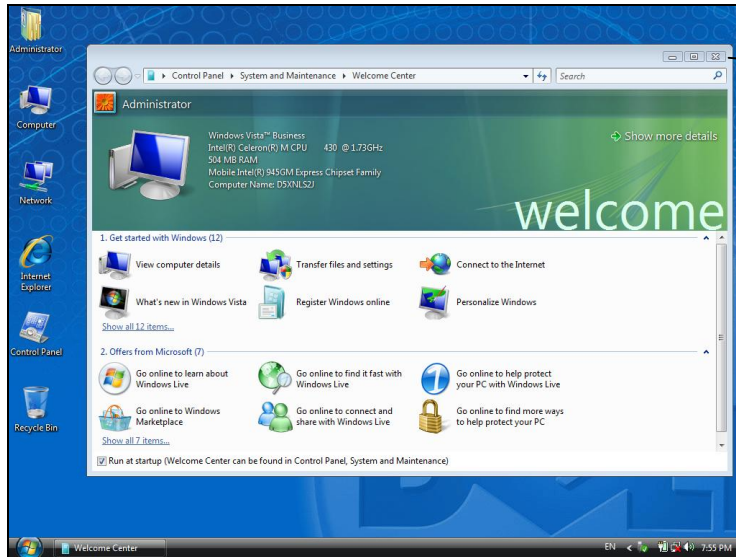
Administrator

Computer

Network

Internet Explorer

Control Panel

Recycle Bin

▸ Control Panel ▸ System and Maintenance ▸ Welcome Center

Search

Administrator

Windows Vista™ Business
Intel(R) Celeron(R) M CPU 430 @ 1.73GHz
504 MB RAM
Mobile Intel(R) 945GM Express Chipset Family
Computer Name: D5XNLS2J

Show more details

welcome

1. Get started with Windows (12)

View computer details

Transfer files and settings

Connect to the Internet

What's new in Windows Vista

Register Windows online

Personalize Windows

Show all 12 items...

2. Offers from Microsoft (7)

Go online to learn about Windows Live

Go online to find it fast with Windows Live

Go online to help protect your PC with Windows Live

Go online to Windows Marketplace

Go online to connect and share with Windows Live

Go online to find more ways to help protect your PC

Show all 7 items...

Run at startup (Welcome Center can be found in Control Panel, System and Maintenance)

Welcome Center

EN 7:55 PM